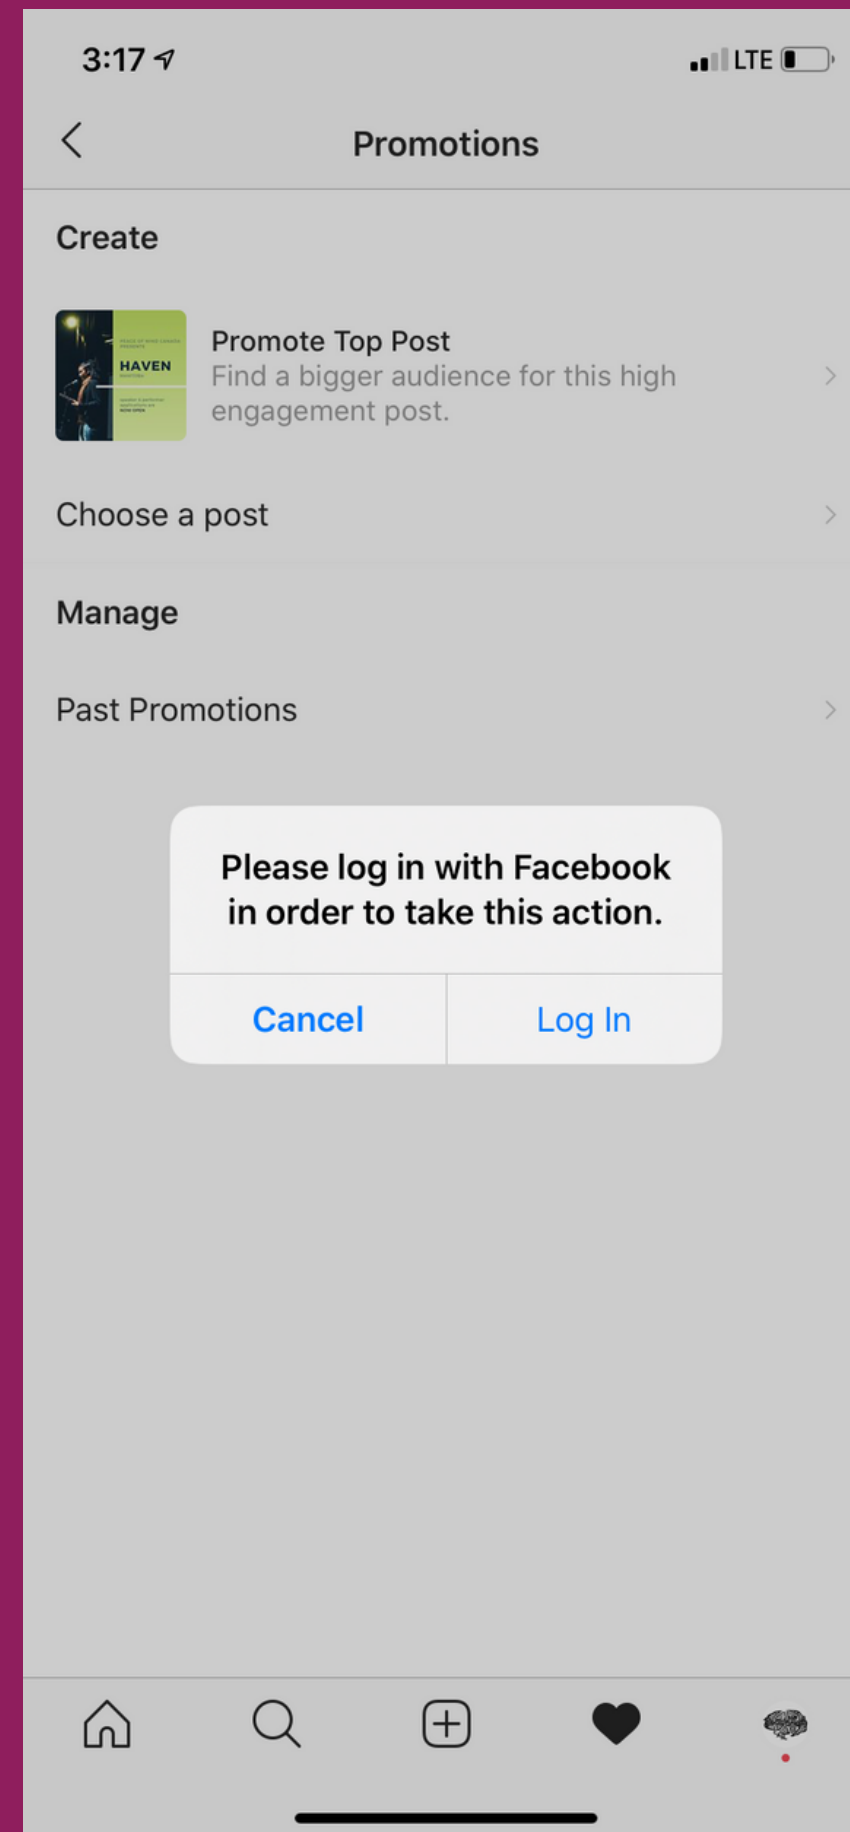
3:17

LTE

Promotions

Create

HAVEN

Promote Top Post
Find a bigger audience for this high engagement post.

Choose a post

Manage

Past Promotions

Please log in with Facebook in order to take this action.

Cancel

Log In